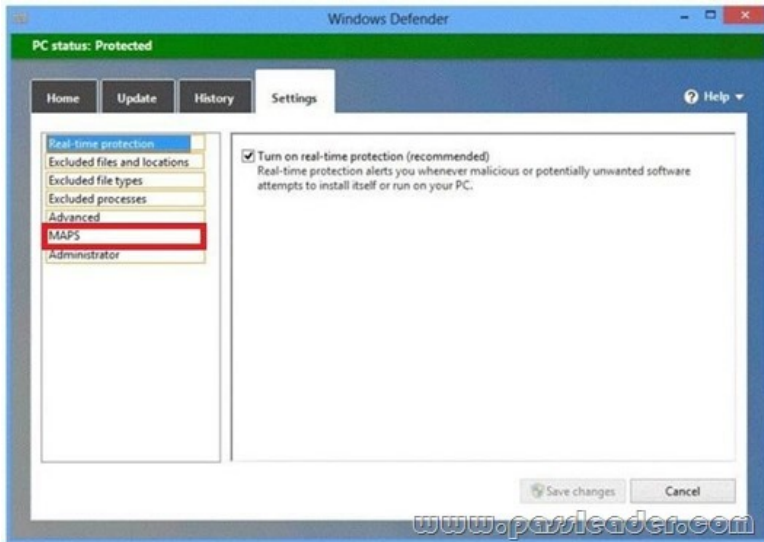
Windows Defender

PC status: Protected

Home
Update
History
Settings

Help

Real-time protection
Excluded files and locations
Excluded file types
Excluded processes
Advanced
MAPS
Administrator

Turn on real-time protection (recommended)
Real-time protection alerts you whenever malicious or potentially unwanted software attempts to install itself or run on your PC.

Save changes
Cancel

www.passleader.com